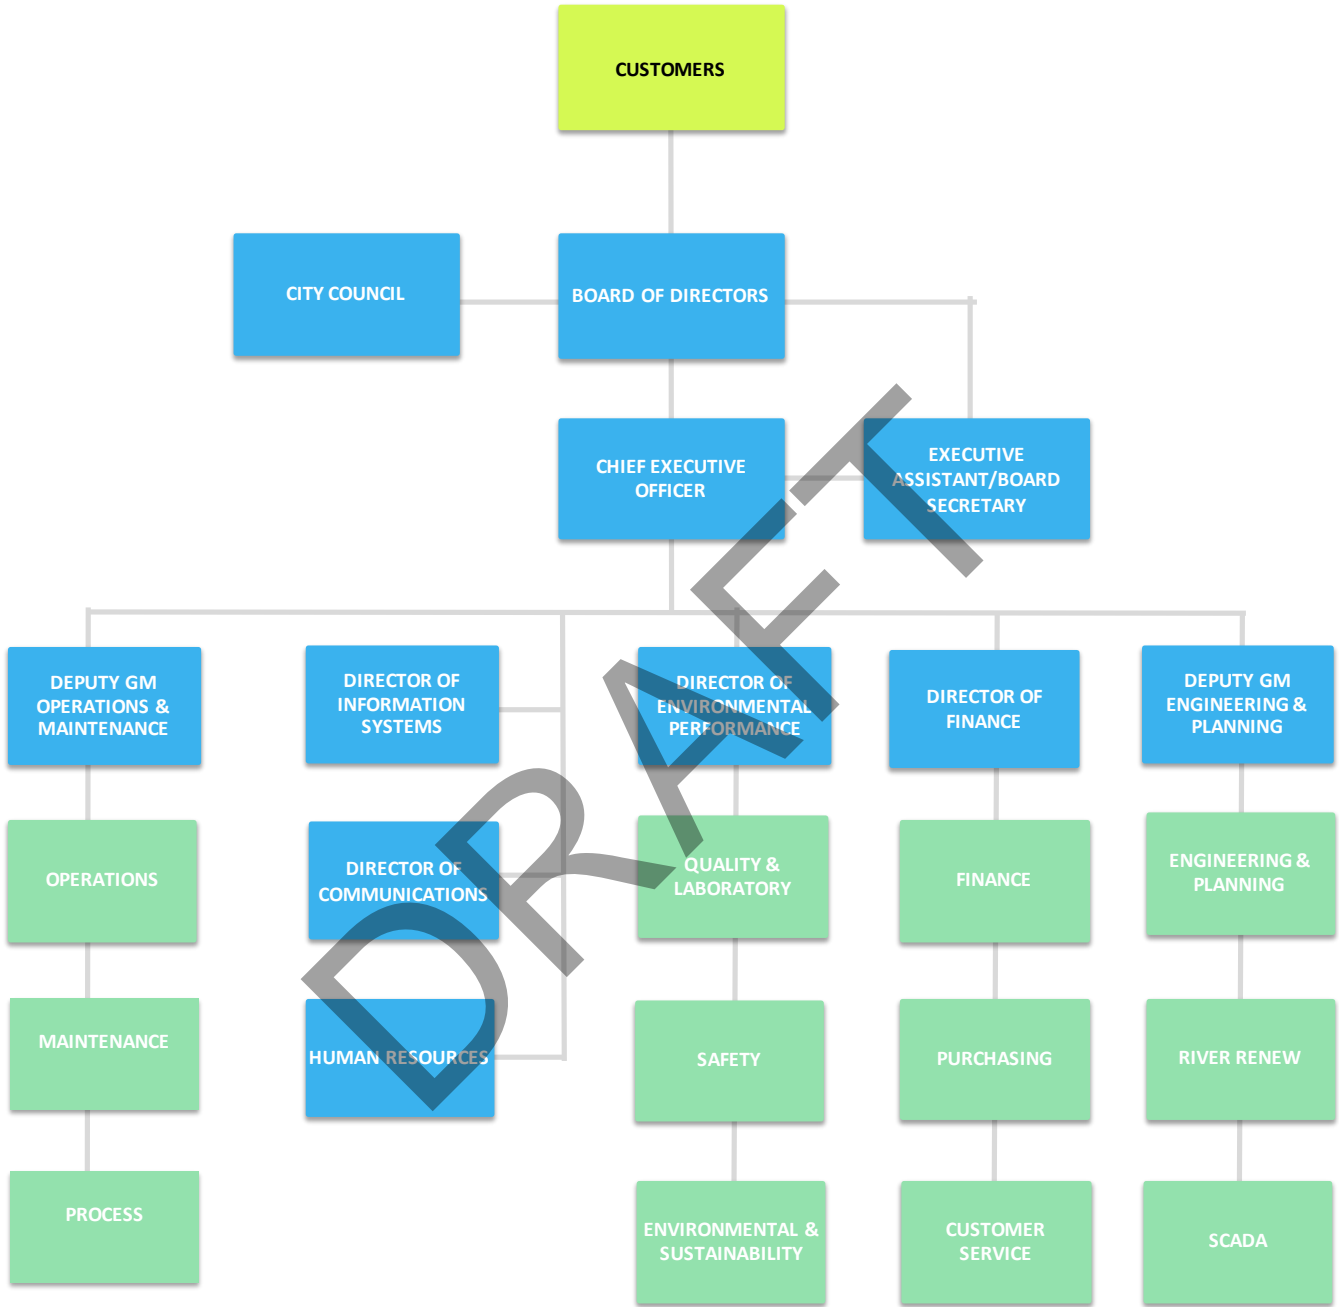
CUSTOMERS

CITY COUNCIL

BOARD OF DIRECTORS

CHIEF EXECUTIVE OFFICER

EXECUTIVE ASSISTANT/BOARD SECRETARY

DEPUTY GM OPERATIONS & MAINTENANCE

OPERATIONS

MAINTENANCE

PROCESS

DIRECTOR OF INFORMATION SYSTEMS

DIRECTOR OF COMMUNICATIONS

HUMAN RESOURCES

DIRECTOR OF ENVIRONMENTAL PERFORMANCE

QUALITY & LABORATORY

SAFETY

ENVIRONMENTAL & SUSTAINABILITY

DIRECTOR OF FINANCE

FINANCE

PURCHASING

CUSTOMER SERVICE

DEPUTY GM ENGINEERING & PLANNING

ENGINEERING & PLANNING

RIVER RENEW

SCADA

DRAFT